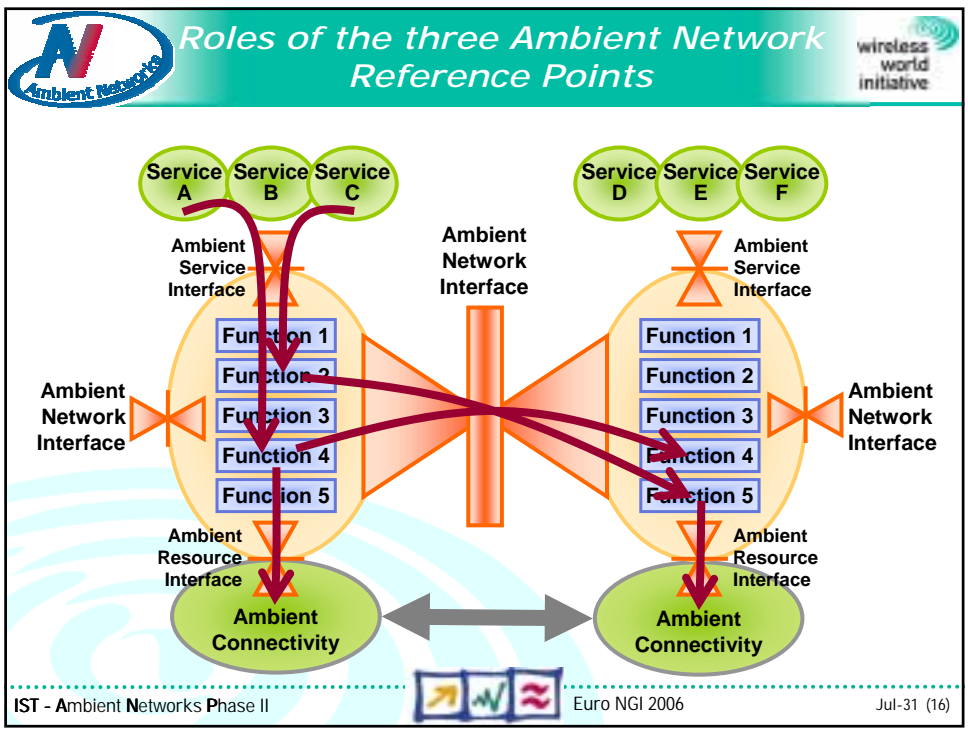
Ambient Networks

Roles of the three Ambient Network Reference Points

wireless world initiative

Service A
Service B
Service C

Service D
Service E
Service F

Ambient Service Interface

Ambient Network Interface

Ambient Service Interface

Function 1
Function 2
Function 3
Function 4
Function 5

Ambient Network Interface

Function 1
Function 2
Function 3
Function 4
Function 5

Ambient Network Interface

Ambient Resource Interface

Ambient Resource Interface

Ambient Connectivity

Ambient Connectivity

IST - Ambient Networks Phase II

Euro NGI 2006

Jul-31 (16)